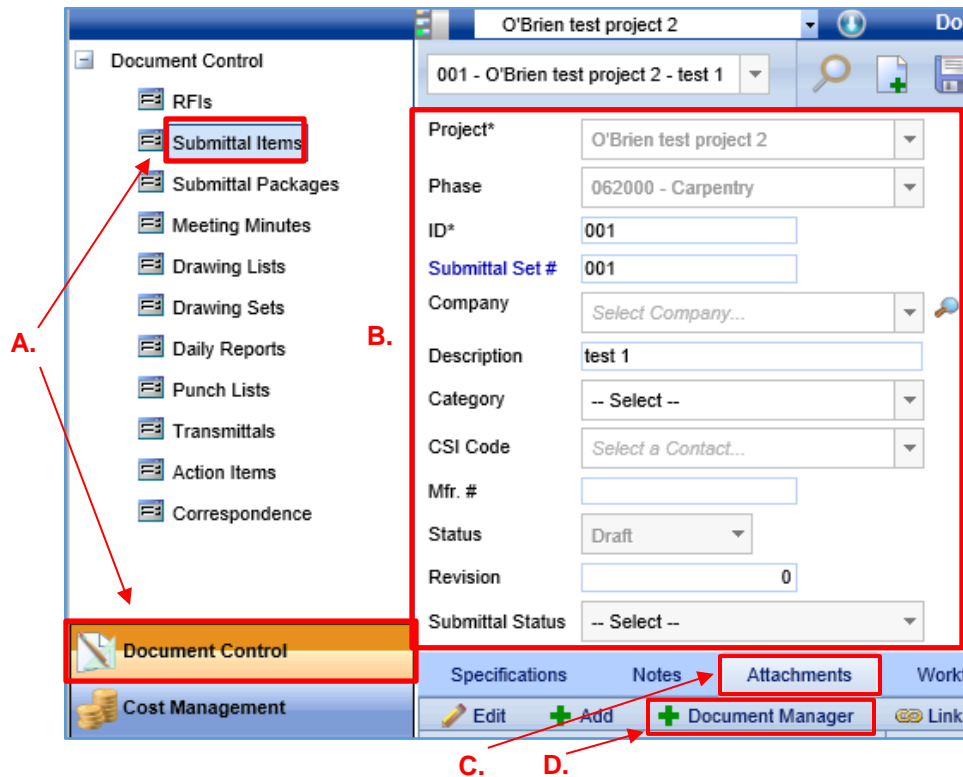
O'Brien test project 2
Do
Document Control
RFIs
Submittal Items
Submittal Packages
Meeting Minutes
Drawing Lists
Drawing Sets
Daily Reports
Punch Lists
Transmittals
Action Items
Correspondence
A.
Document Control
Cost Management
001 - O'Brien test project 2 - test 1
B.
Project*
O'Brien test project 2
Phase
062000 - Carpentry
ID*
001
Submittal Set #
001
Company
Select Company...
Description
test 1
Category
-- Select --
CSI Code
Select a Contact...
Mfr. #
Status
Draft
Revision
0
Submittal Status
-- Select --
Specifications
Notes
Attachments
Work
Edit
Add
Document Manager
Link
C.
D.